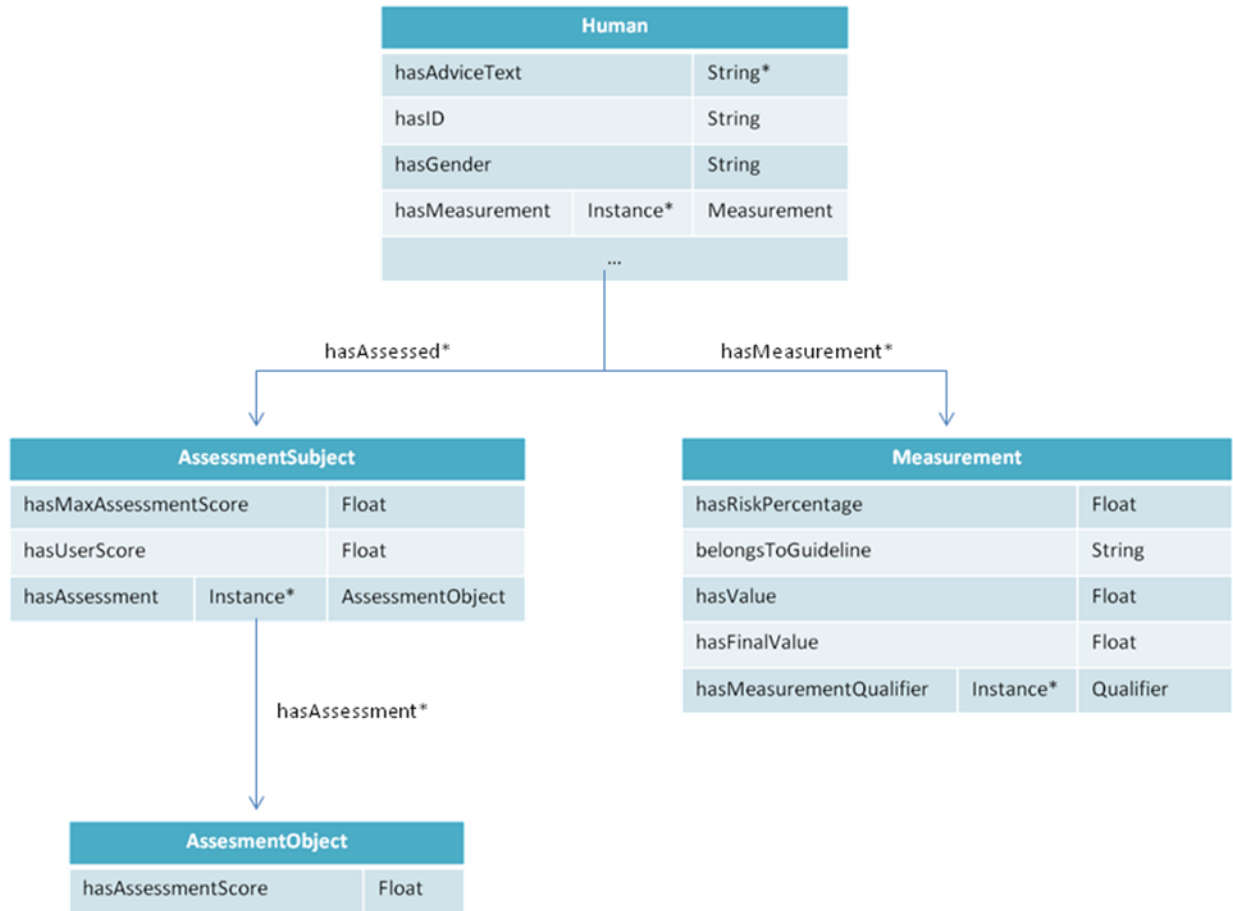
| Human | | |
|---|---|---|
| hasAdviceText | | String* |
| hasID | | String |
| hasGender | | String |
| hasMeasurement | Instance* | Measurement |
| ... | | |

hasAssessed*

hasMeasurement*

| AssessmentSubject | | |
|---|---|---|
| hasMaxAssessmentScore | | Float |
| hasUserScore | | Float |
| hasAssessment | Instance* | AssessmentObject |

| Measurement | | |
|---|---|---|
| hasRiskPercentage | | Float |
| belongsToGuideline | | String |
| hasValue | | Float |
| hasFinalValue | | Float |
| hasMeasurementQualifier | Instance* | Qualifier |

hasAssessment*

| AssesmentObject | |
|---|---|
| hasAssessmentScore | Float |